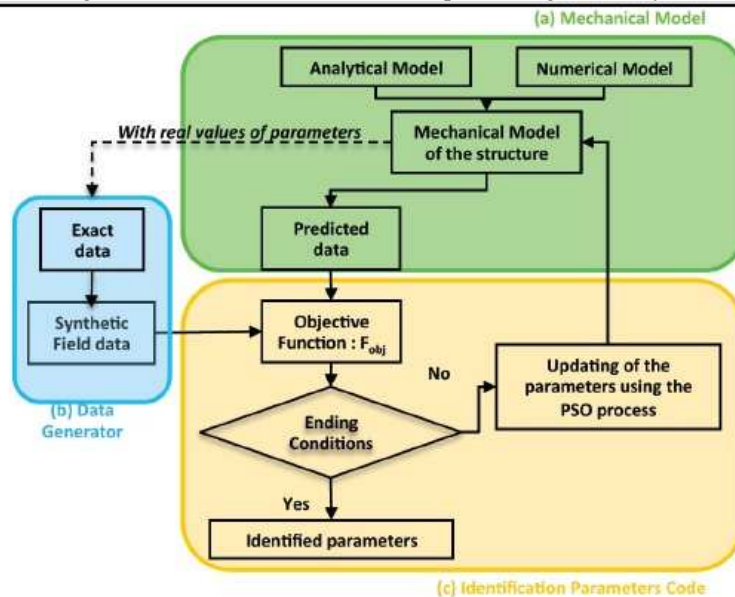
(a) Mechanical Model

Analytical Model

Numerical Model

With real values of parameters

Mechanical Model of the structure

Exact data

Predicted data

Synthetic Field data

Objective Function : $F_{obj}$

No

Updating of the parameters using the PSO process

(b) Data Generator

Ending Conditions

Yes

Identified parameters

(c) Identification Parameters Code